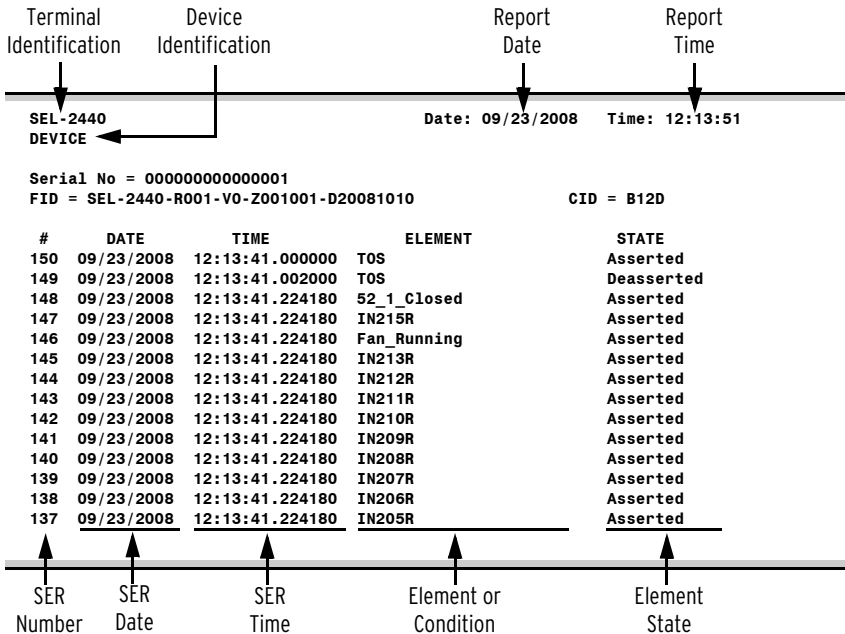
Terminal Identification

Device Identification

Report Date

Report Time

SEL-2440
DEVICE

Date: 09/23/2008 Time: 12:13:51

Serial No = 000000000000001
FID = SEL-2440-R001-V0-Z001001-D20081010 CID = B12D

| # | DATE | TIME | ELEMENT | STATE |
|---|---|---|---|---|
| 150 | 09/23/2008 | 12:13:41.000000 | TOS | Asserted |
| 149 | 09/23/2008 | 12:13:41.002000 | TOS | Deasserted |
| 148 | 09/23/2008 | 12:13:41.224180 | 52_1_Closed | Asserted |
| 147 | 09/23/2008 | 12:13:41.224180 | IN215R | Asserted |
| 146 | 09/23/2008 | 12:13:41.224180 | Fan_Running | Asserted |
| 145 | 09/23/2008 | 12:13:41.224180 | IN213R | Asserted |
| 144 | 09/23/2008 | 12:13:41.224180 | IN212R | Asserted |
| 143 | 09/23/2008 | 12:13:41.224180 | IN211R | Asserted |
| 142 | 09/23/2008 | 12:13:41.224180 | IN210R | Asserted |
| 141 | 09/23/2008 | 12:13:41.224180 | IN209R | Asserted |
| 140 | 09/23/2008 | 12:13:41.224180 | IN208R | Asserted |
| 139 | 09/23/2008 | 12:13:41.224180 | IN207R | Asserted |
| 138 | 09/23/2008 | 12:13:41.224180 | IN206R | Asserted |
| 137 | 09/23/2008 | 12:13:41.224180 | IN205R | Asserted |

SER Number

SER Date

SER Time

Element or Condition

Element State